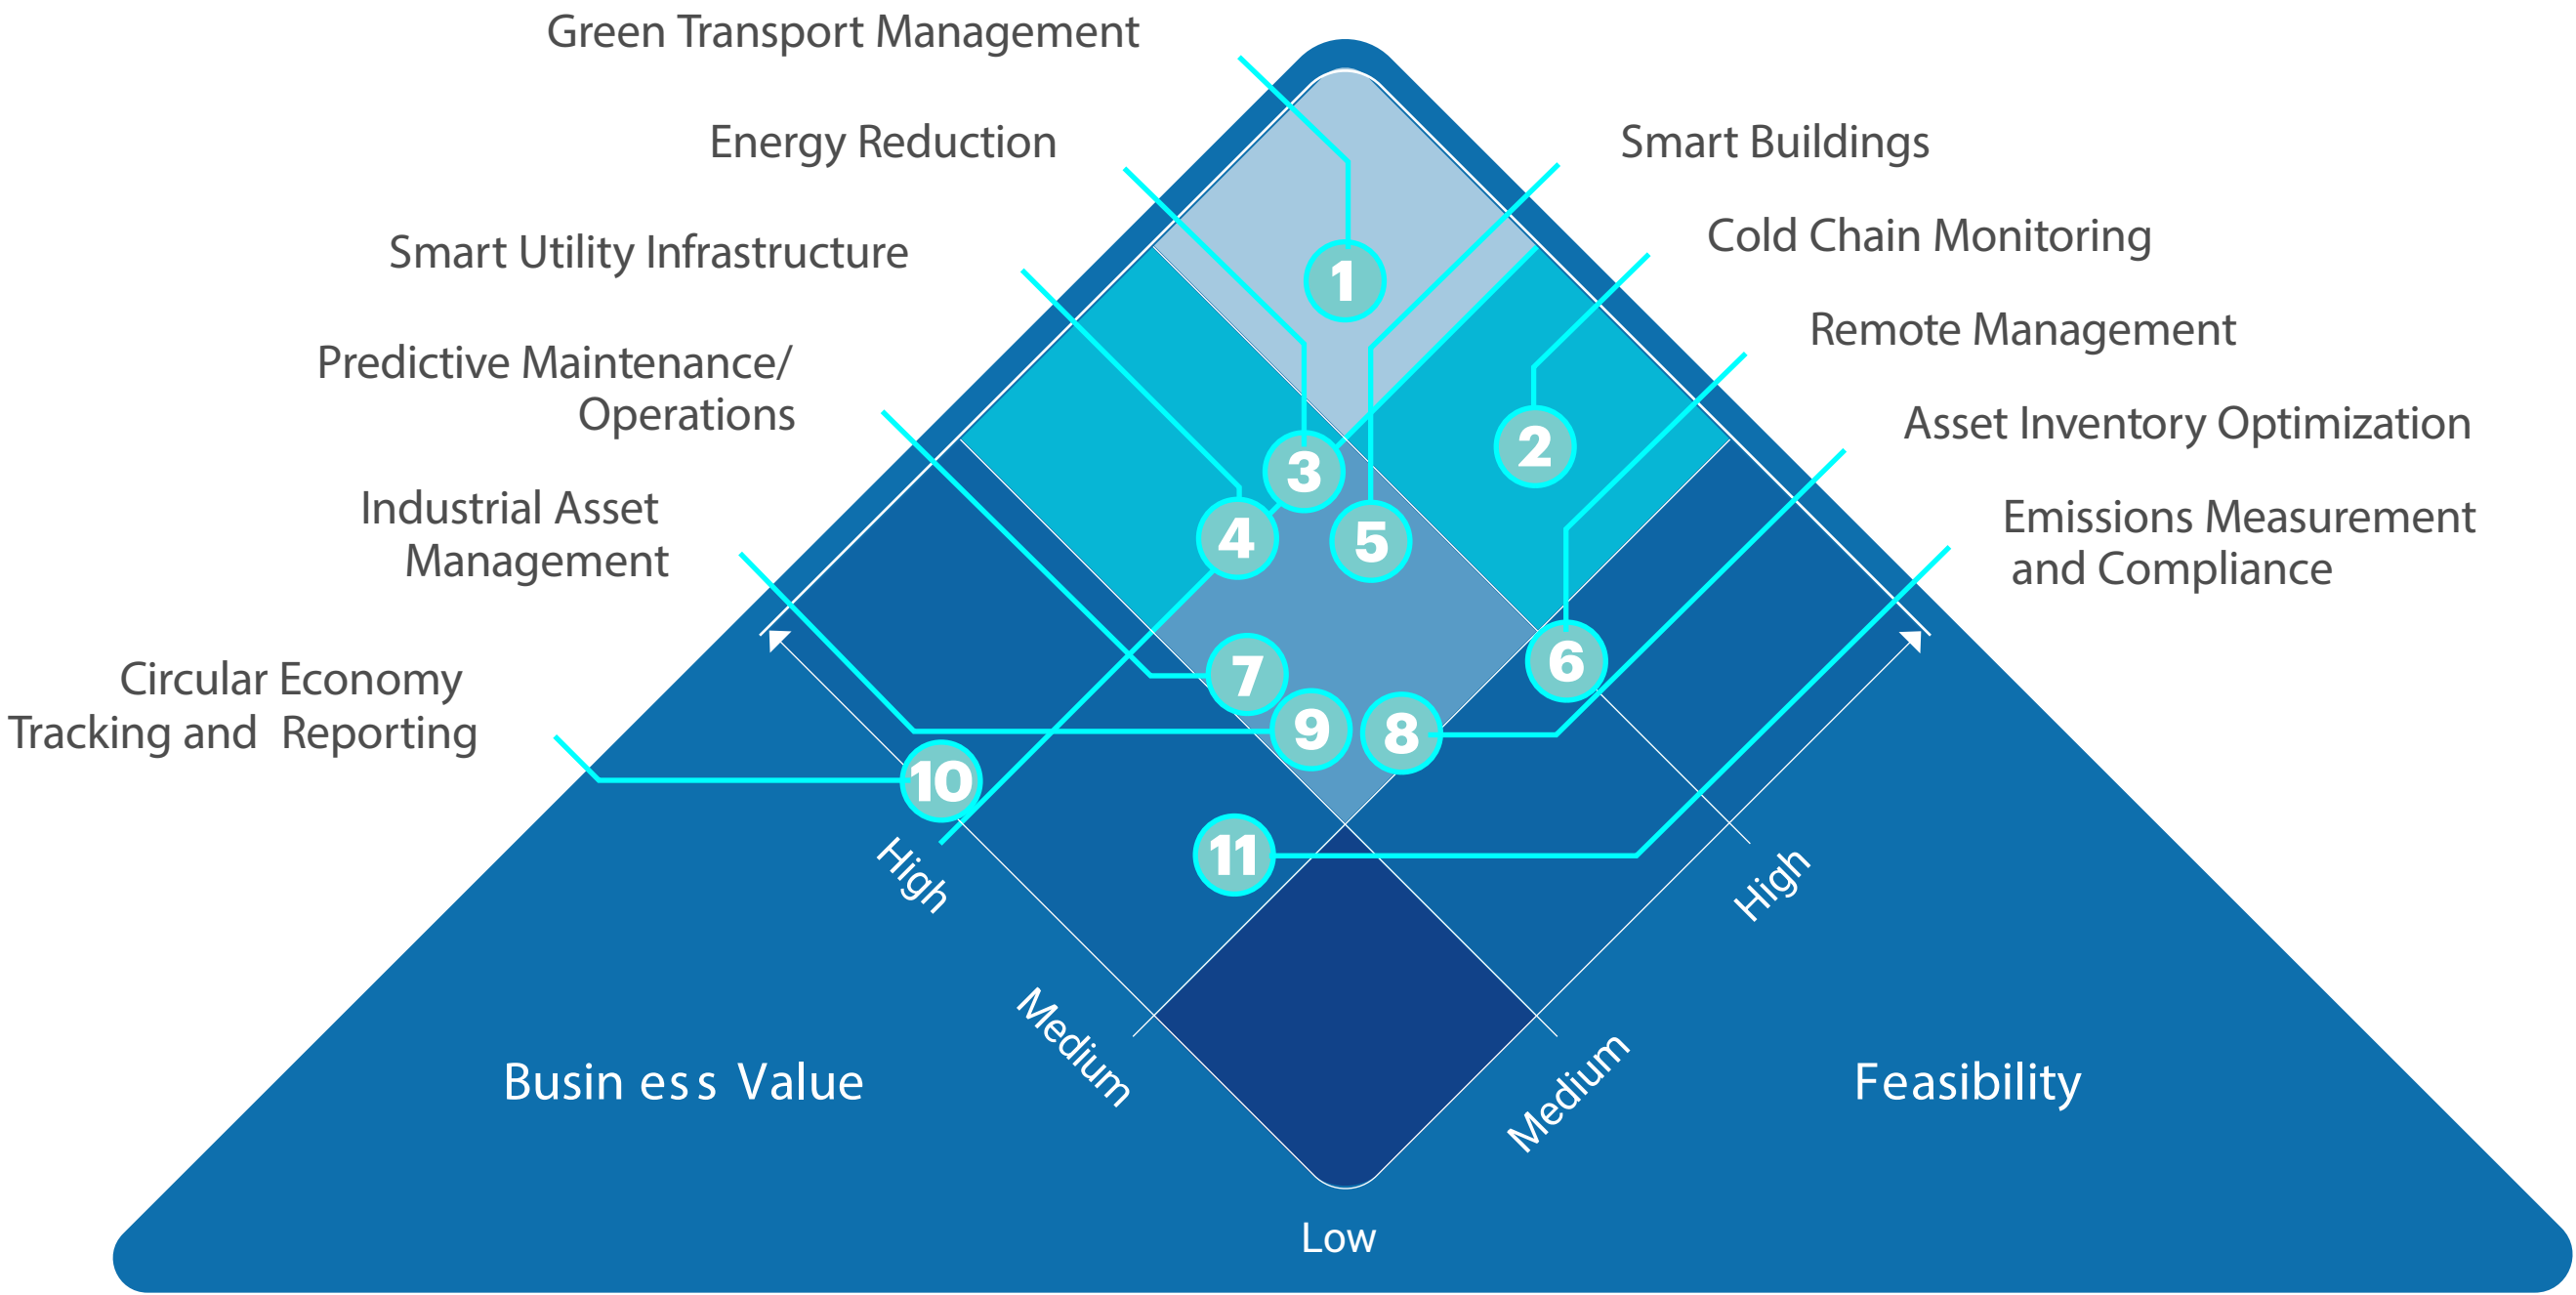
Green Transport Management

Energy Reduction

Smart Utility Infrastructure

Predictive Maintenance/ Operations

Industrial Asset Management

Circular Economy Tracking and Reporting

Smart Buildings

Cold Chain Monitoring

Remote Management

Asset Inventory Optimization

Emissions Measurement and Compliance

1
2
3
4
5
6
7
9
8
10
11

High
Medium
High
Medium
Low

Busin ess Value

Feasibility